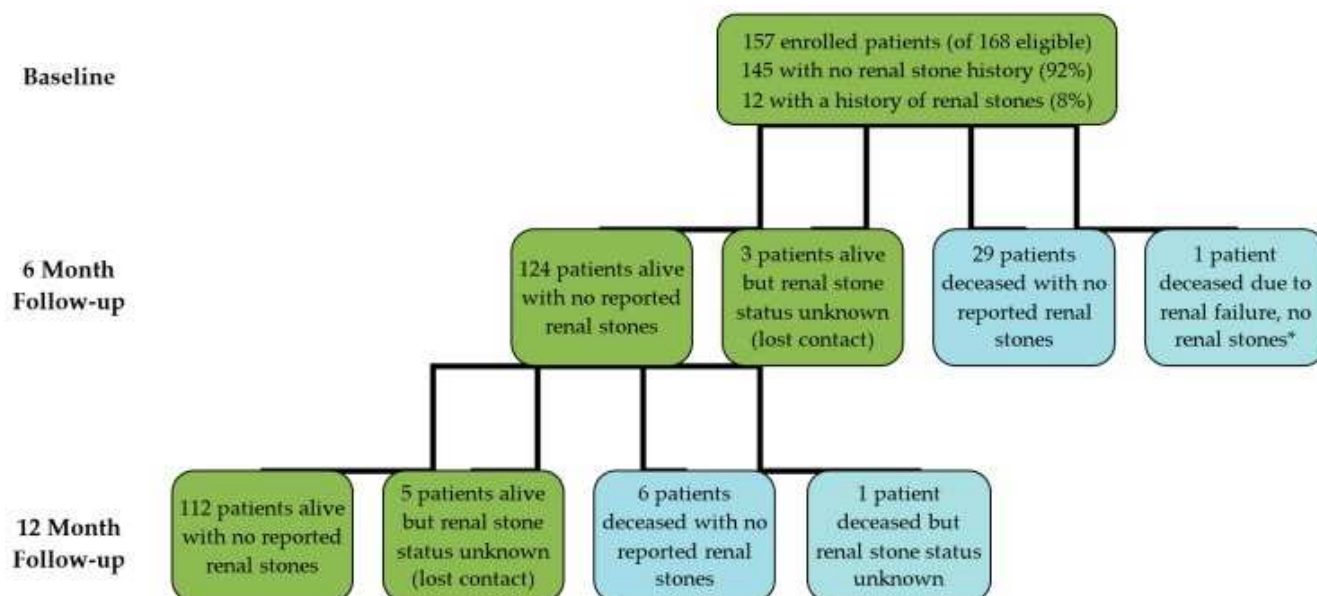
Baseline

157 enrolled patients (of 168 eligible)
145 with no renal stone history (92%)
12 with a history of renal stones (8%)

6 Month Follow-up

124 patients alive with no reported renal stones

3 patients alive but renal stone status unknown (lost contact)

29 patients deceased with no reported renal stones

1 patient deceased due to renal failure, no renal stones*

12 Month Follow-up

112 patients alive with no reported renal stones

5 patients alive but renal stone status unknown (lost contact)

6 patients deceased with no reported renal stones

1 patient deceased but renal stone status unknown